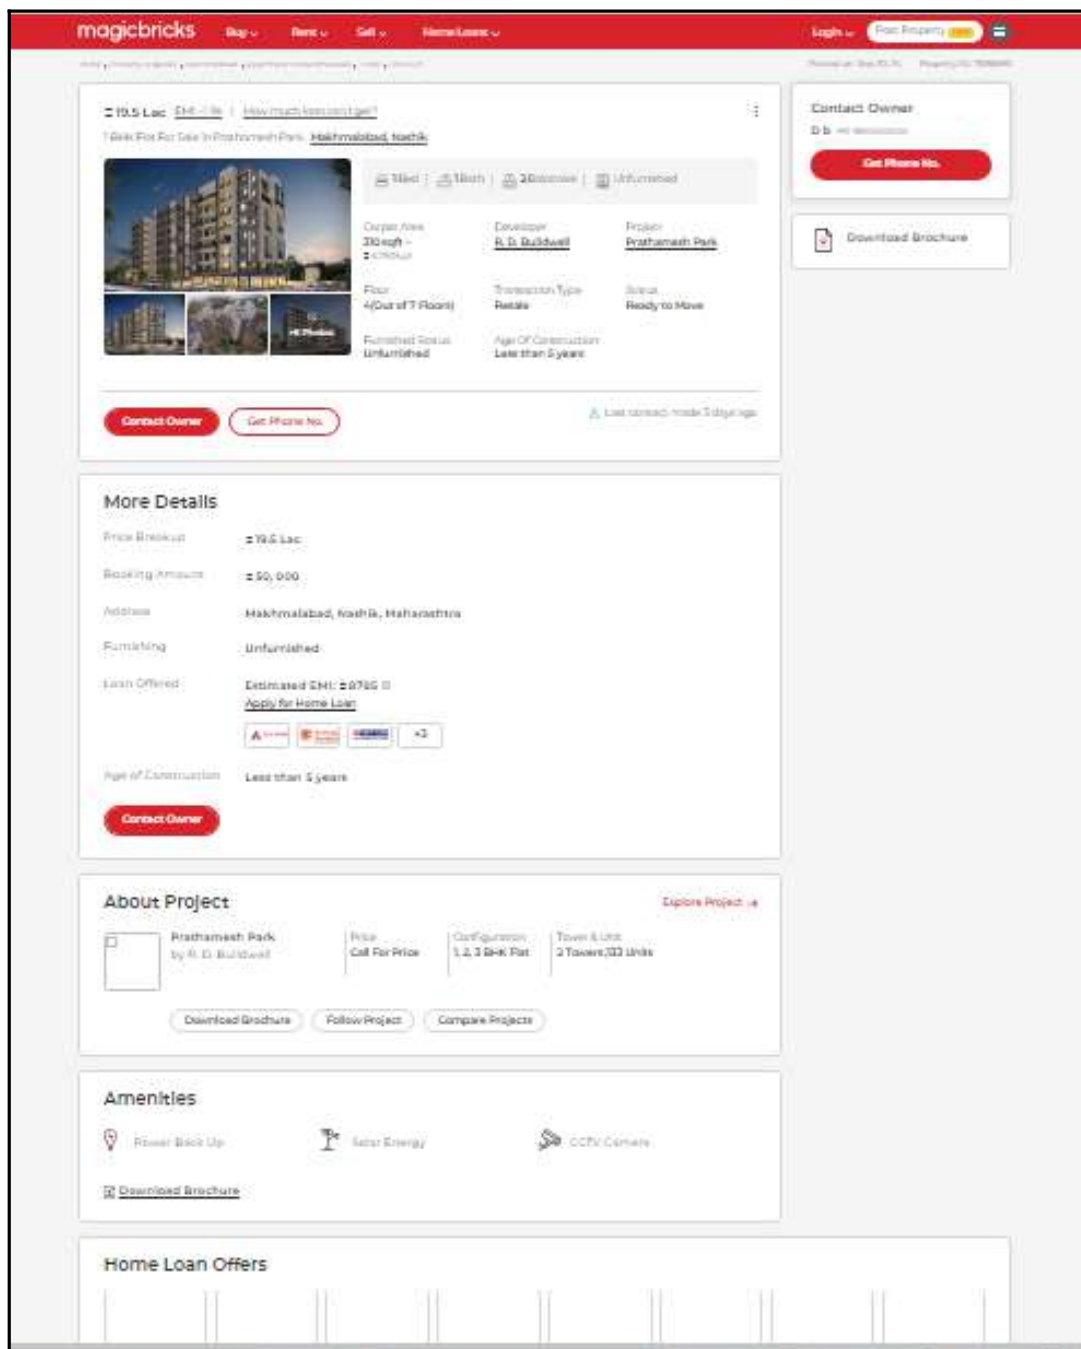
magicbricks Buy Rent Sell Home Loans Login Post Property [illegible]

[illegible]

₹19.5 Lac EMI - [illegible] How much loan can I get?
1 BHK Flat For Sale in Prathamesh Park, Makhmalabad, Nashik

1 Bed | 1 Bath | 3 Balconies | Unfurnished

Carpet Area 310 sqft ₹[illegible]/sqft | Developer R. D. Buildwell | Project Prathamesh Park
Floor 4 (Out of 7 Floors) | Transaction Type Resale | Status Ready to Move
Furnished Status Unfurnished | Age Of Construction Less than 5 years

Contact Owner | Get Phone No. | Last contact made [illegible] ago

Contact Owner
D B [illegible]
Get Phone No.

Download Brochure

More Details
Price Breakup ₹19.5 Lac
Booking Amount ₹50,000
Address Makhmalabad, Nashik, Maharashtra
Furnishing Unfurnished
Loan Offered Estimated EMI: ₹8785
Apply for Home Loan
+3
Age of Construction Less than 5 years
Contact Owner

About Project
Explore Project
Prathamesh Park by R. D. Buildwell
Price Call For Price
Configuration 1, 2, 3 BHK Flat
Tower & Unit 2 Towers, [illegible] Units
Download Brochure | Follow Project | Compare Projects

Amenities
Power Back Up | Solar Energy | CCTV Camera
Download Brochure

Home Loan Offers